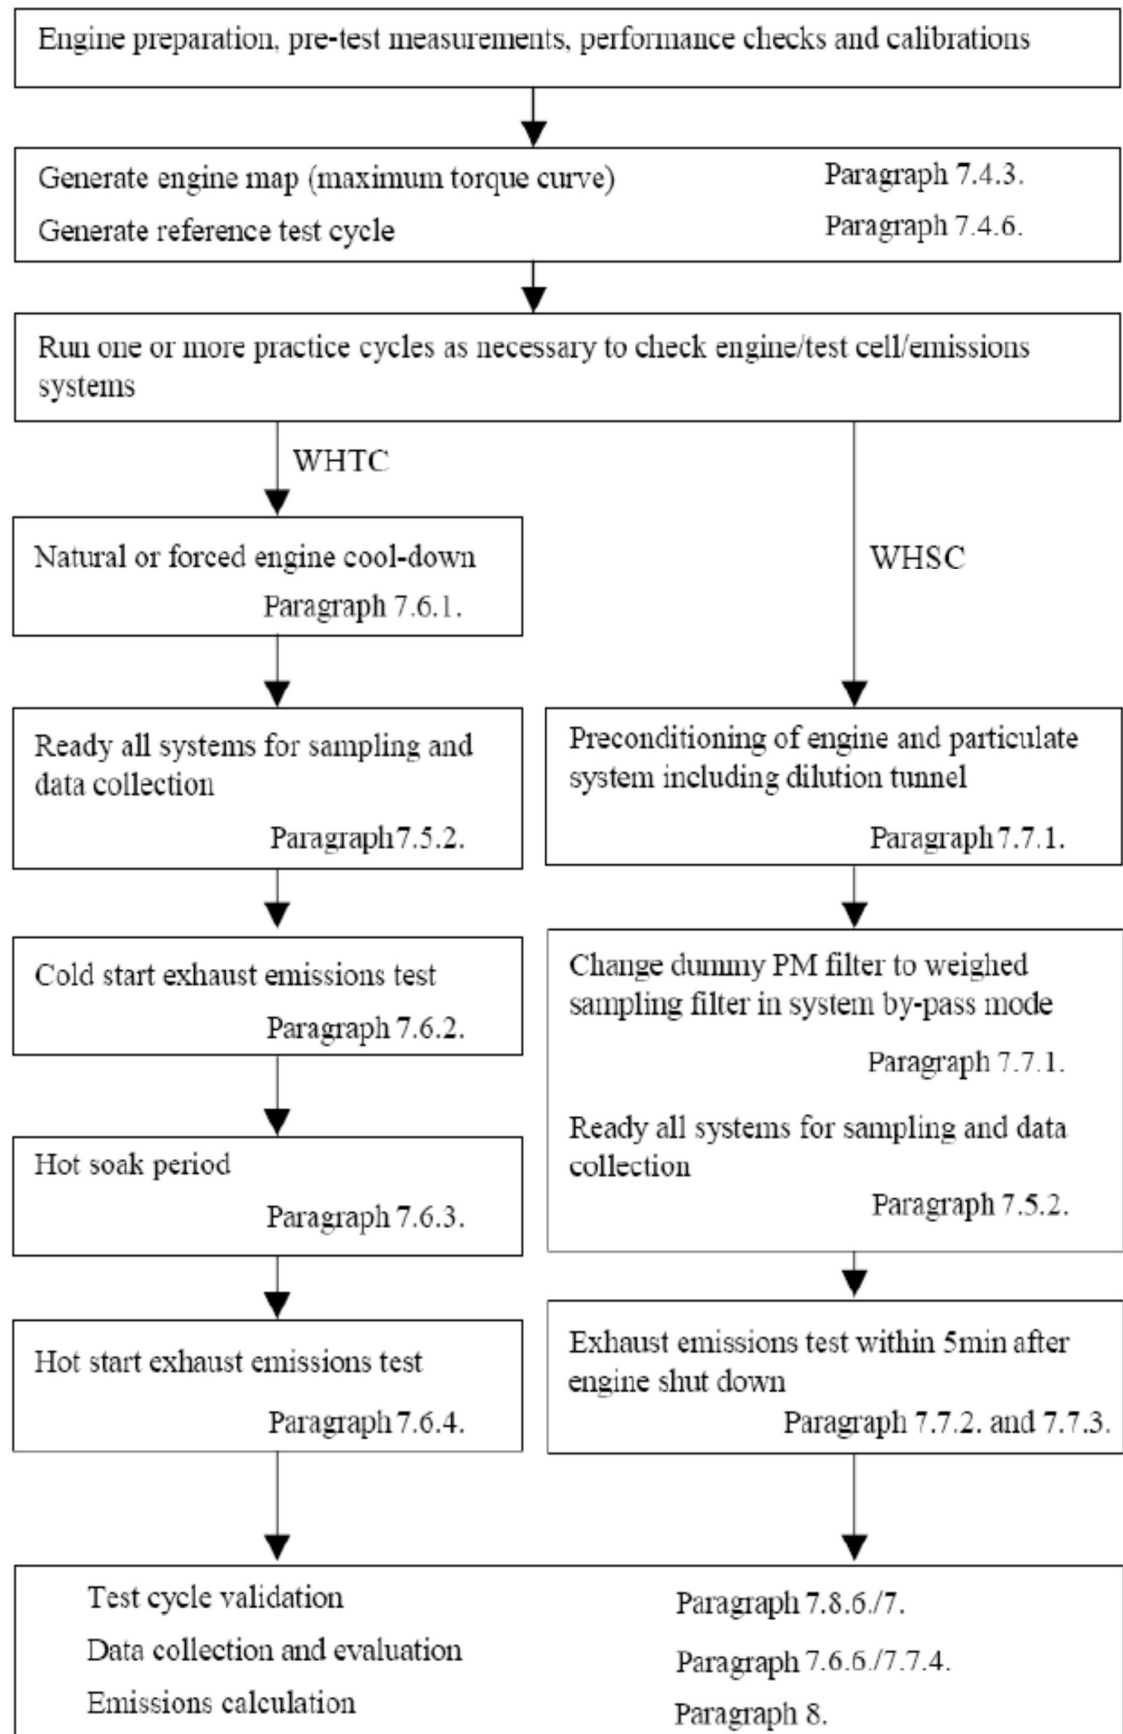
Engine preparation, pre-test measurements, performance checks and calibrations

Generate engine map (maximum torque curve) Paragraph 7.4.3.

Generate reference test cycle Paragraph 7.4.6.

Run one or more practice cycles as necessary to check engine/test cell/emissions systems

WHTC

Natural or forced engine cool-down Paragraph 7.6.1.

Ready all systems for sampling and data collection Paragraph 7.5.2.

Cold start exhaust emissions test Paragraph 7.6.2.

Hot soak period Paragraph 7.6.3.

Hot start exhaust emissions test Paragraph 7.6.4.

WHSC

Preconditioning of engine and particulate system including dilution tunnel Paragraph 7.7.1.

Change dummy PM filter to weighed sampling filter in system by-pass mode Paragraph 7.7.1.

Ready all systems for sampling and data collection Paragraph 7.5.2.

Exhaust emissions test within 5min after engine shut down Paragraph 7.7.2. and 7.7.3.

Test cycle validation Paragraph 7.8.6./7.

Data collection and evaluation Paragraph 7.6.6./7.7.4.

Emissions calculation Paragraph 8.